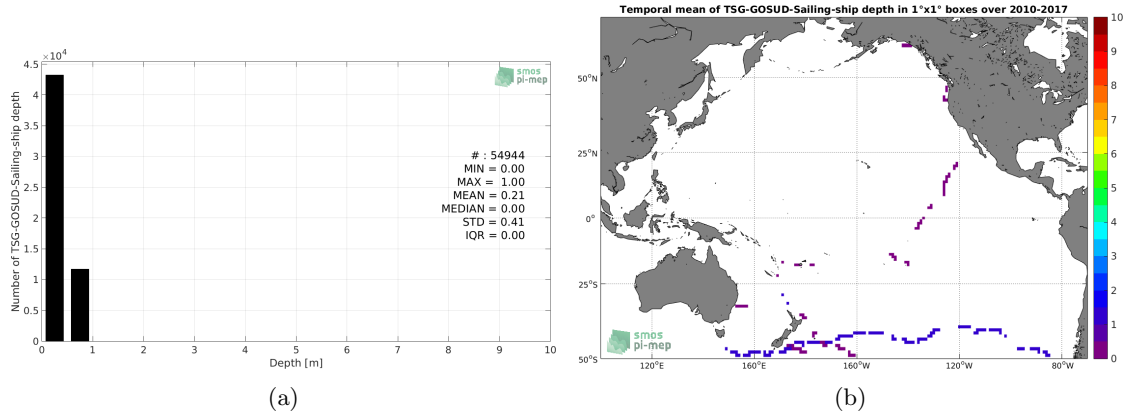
$\times10^4$
4.5
4
3.5
3
2.5
2
1.5
1
0.5
0
Number of TSG-GOSUD-Sailing-ship depth
smos
pi-mep
# : 54944
MIN = 0.00
MAX = 1.00
MEAN = 0.21
MEDIAN = 0.00
STD = 0.41
IQR = 0.00
0 1 2 3 4 5 6 7 8 9 10
Depth [m]
(a)

Temporal mean of TSG-GOSUD-Sailing-ship depth in 1°x1° boxes over 2010-2017
50°N
25°N
0°
25°S
50°S
120°E 160°E 160°W 120°W 80°W
smos
pi-mep
10
9
8
7
6
5
4
3
2
1
0
(b)